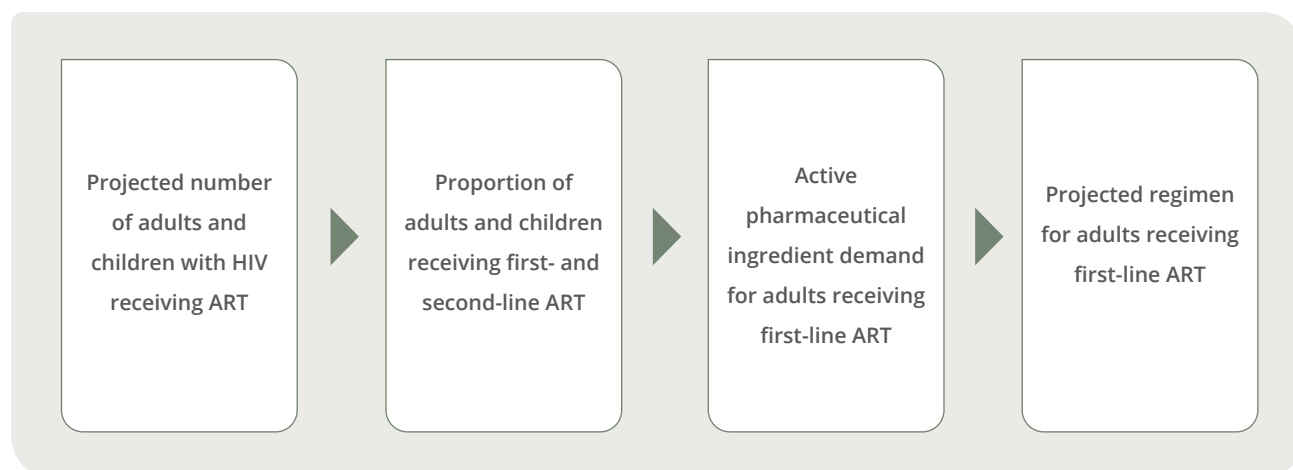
Projected number of adults and children with HIV receiving ART

Proportion of adults and children receiving first- and second-line ART

Active pharmaceutical ingredient demand for adults receiving first-line ART

Projected regimen for adults receiving first-line ART